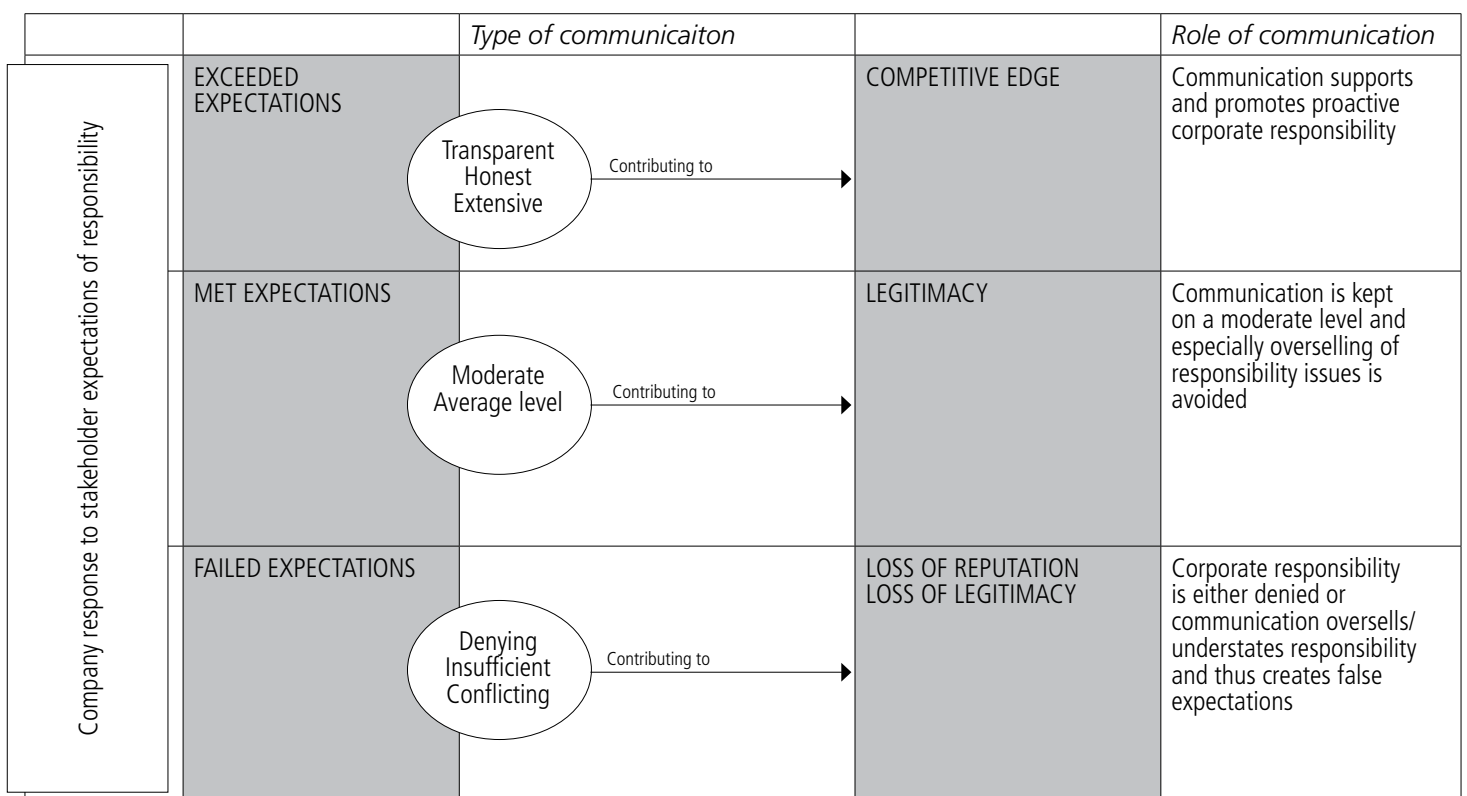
| Company response to stakeholder expectations of responsibility | | Type of communicaiton | | Role of communication |
|---|---|---|---|---|
| | EXCEEDED EXPECTATIONS | Transparent Honest Extensive — Contributing to | COMPETITIVE EDGE | Communication supports and promotes proactive corporate responsibility |
| | MET EXPECTATIONS | Moderate Average level — Contributing to | LEGITIMACY | Communication is kept on a moderate level and especially overselling of responsibility issues is avoided |
| | FAILED EXPECTATIONS | Denying Insufficient Conflicting — Contributing to | LOSS OF REPUTATION LOSS OF LEGITIMACY | Corporate responsibility is either denied or communication oversells/ understates responsibility and thus creates false expectations |